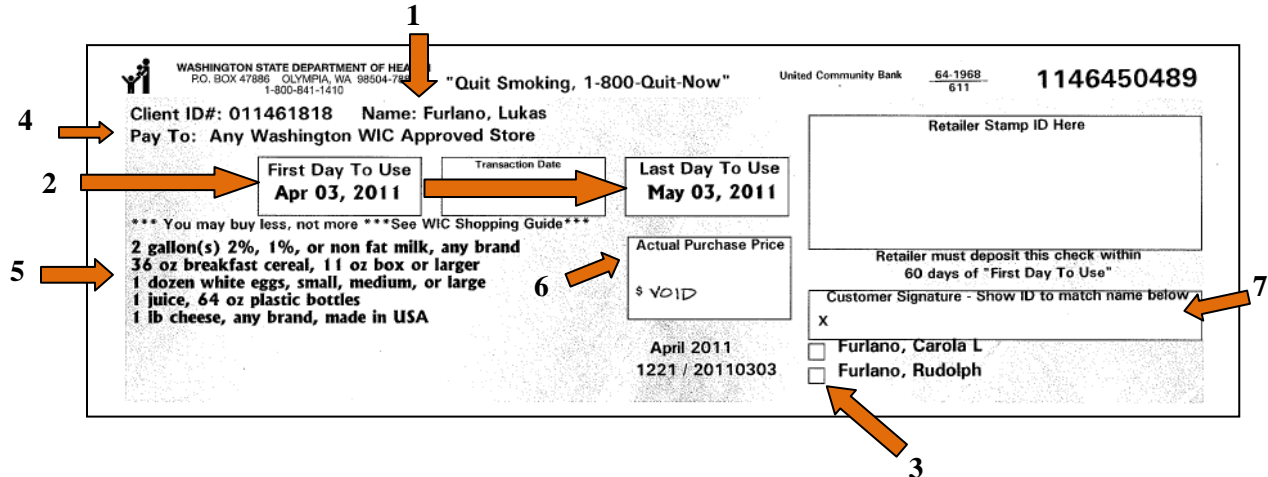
1

WASHINGTON STATE DEPARTMENT OF HEA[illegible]
P.O. BOX 47886 OLYMPIA, WA 98504-78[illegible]
1-800-841-1410

"Quit Smoking, 1-800-Quit-Now"

United Community Bank $\frac{64-1968}{611}$

1146450489

4

Client ID#: 011461818 Name: Furlano, Lukas
Pay To: Any Washington WIC Approved Store

Retailer Stamp ID Here

2

First Day To Use
Apr 03, 2011

Transaction Date

Last Day To Use
May 03, 2011

*** You may buy less, not more ***See WIC Shopping Guide***

5

2 gallon(s) 2%, 1%, or non fat milk, any brand
36 oz breakfast cereal, 11 oz box or larger
1 dozen white eggs, small, medium, or large
1 juice, 64 oz plastic bottles
1 lb cheese, any brand, made in USA

Actual Purchase Price

6

$ VOID

Retailer must deposit this check within
60 days of "First Day To Use"

7

Customer Signature - Show ID to match name below
x

April 2011
1221 / 20110303

Furlano, Carola L
Furlano, Rudolph

3